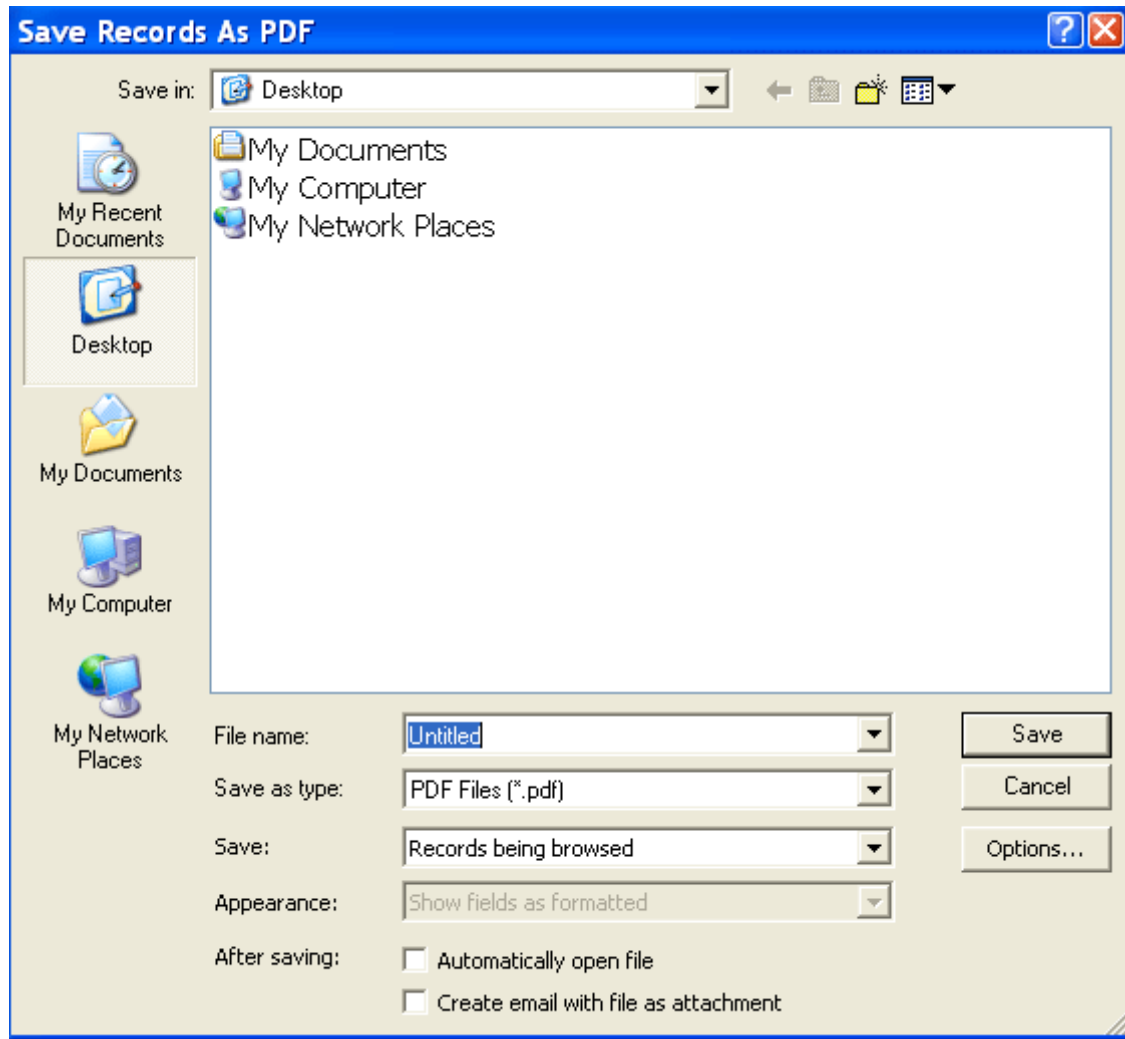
Save Records As PDF

Save in: Desktop

My Documents
My Computer
My Network Places

My Recent Documents

Desktop

My Documents

My Computer

My Network Places

File name: Untitled

Save as type: PDF Files (*.pdf)

Save: Records being browsed

Appearance: Show fields as formatted

After saving: Automatically open file

Create email with file as attachment

Save

Cancel

Options...